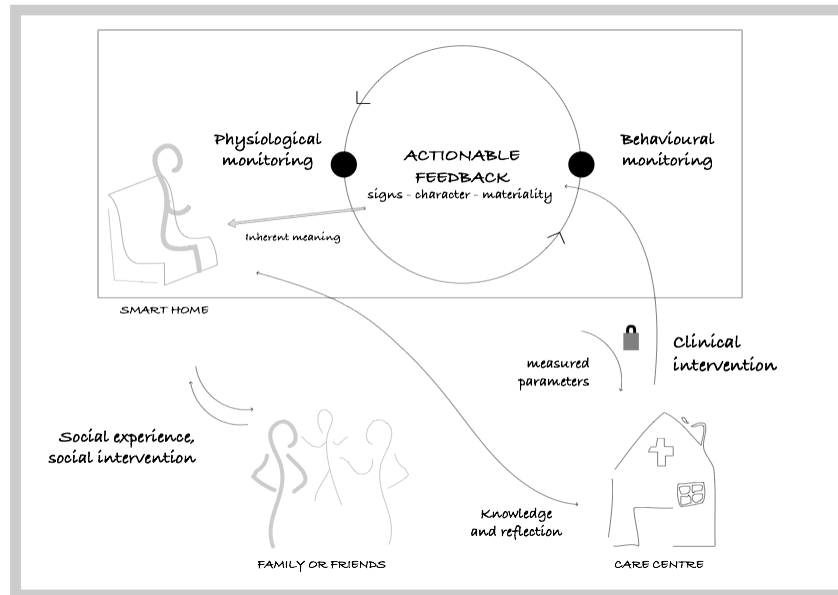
Physiological monitoring

ACTIONABLE FEEDBACK
signs - character - materiality

Behavioural monitoring

Inherent meaning

SMART HOME

measured parameters

Clinical intervention

Social experience, social intervention

Knowledge and reflection

FAMILY OR FRIENDS

CARE CENTRE